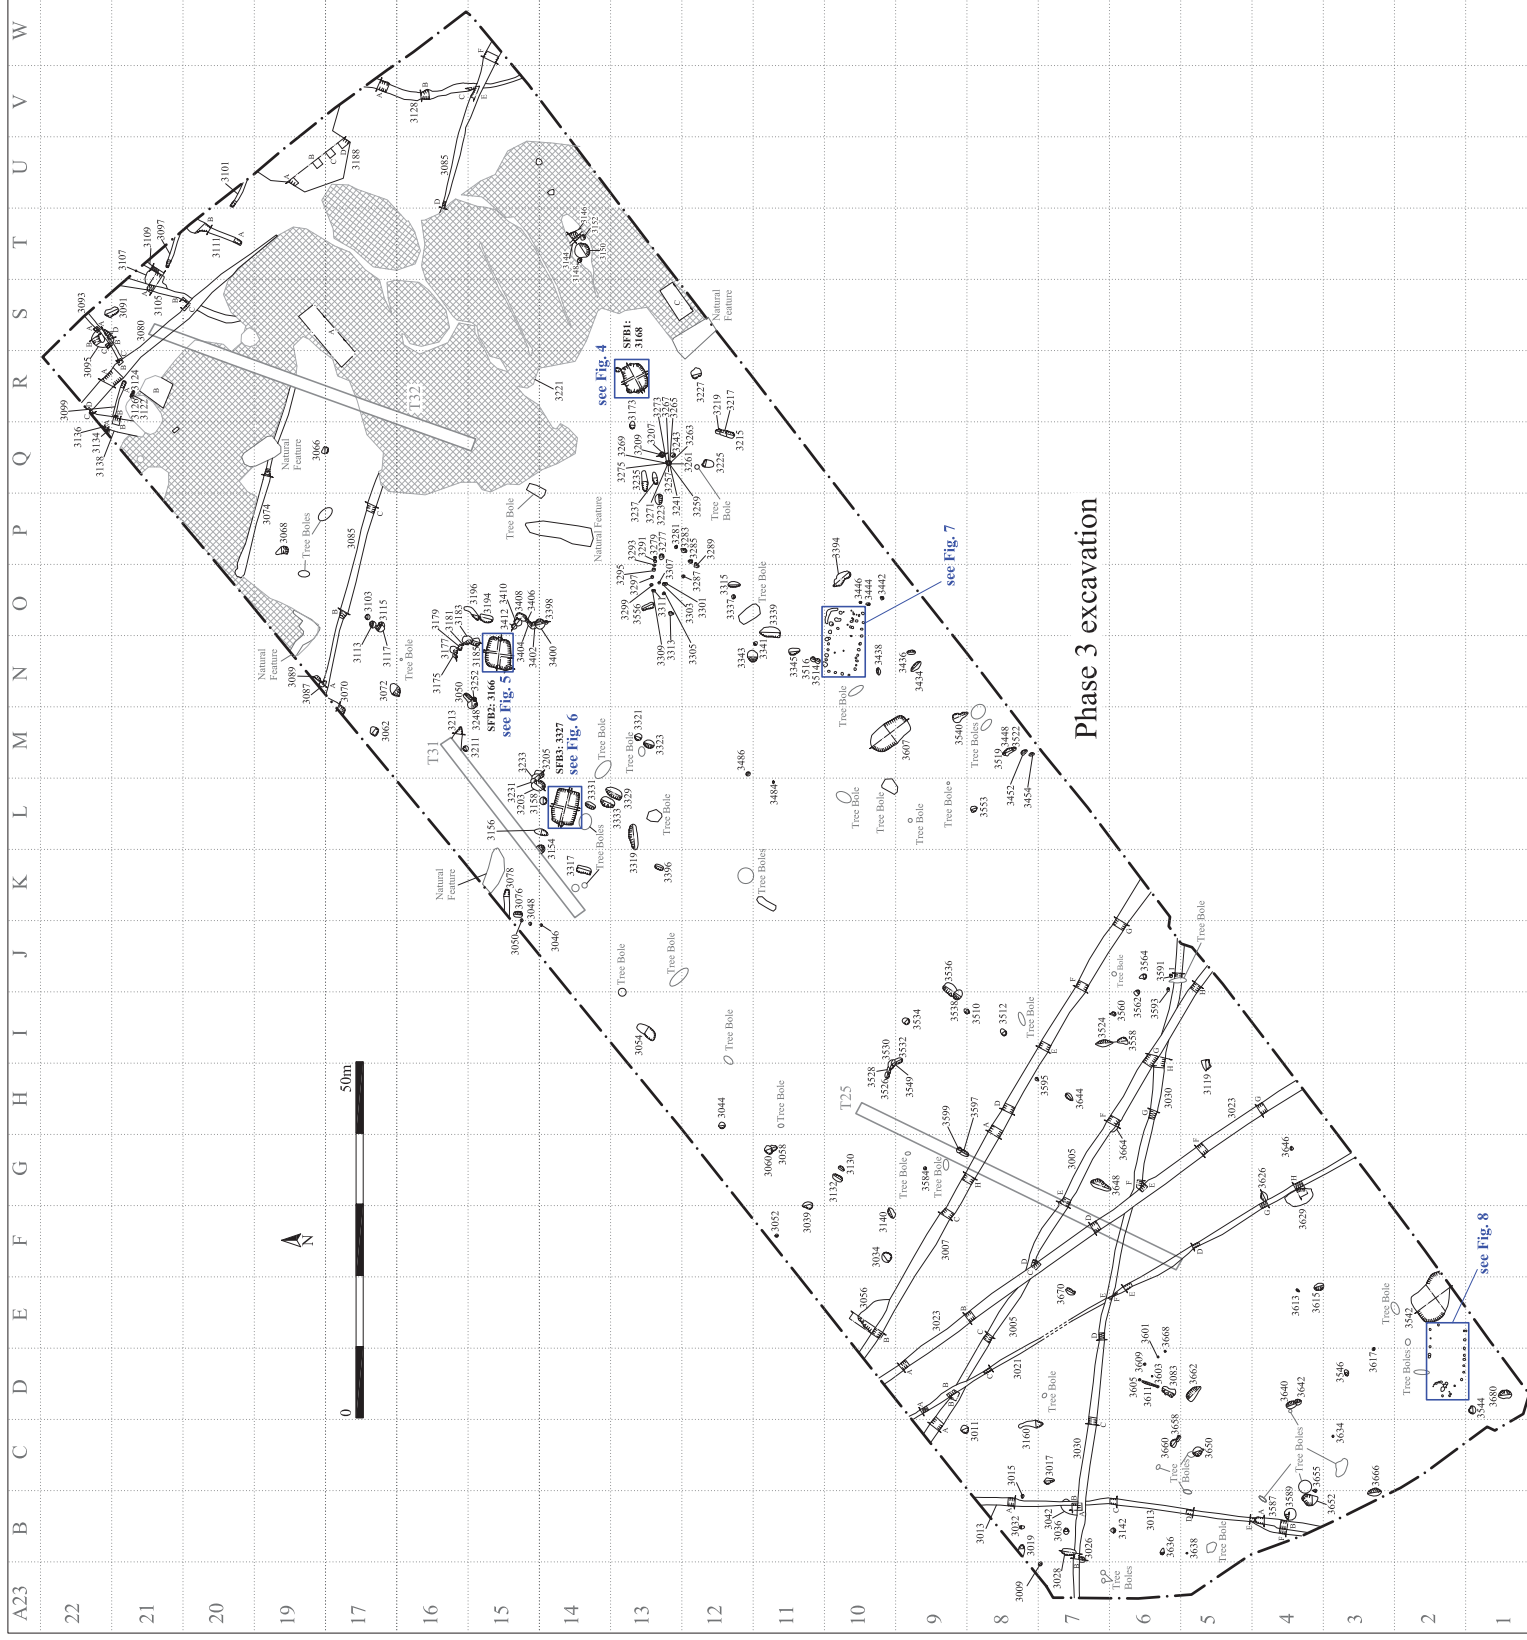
Phase 3 excavation

see Fig. 4
SFB1: 3168

see Fig. 5
SFB2: 3166

see Fig. 6
SFB3: 3327

see Fig. 7

see Fig. 8

T32
T31
T25

Natural Feature
Natural Feature
Natural Feature
Natural Feature
Natural Feature

Tree Bole
Tree Boles

0
50m

N

W V U T S R Q P O N M L K J I H G F E D C B A23

22 21 20 19 17 16 15 14 13 12 11 10 9 8 7 6 5 4 3 2 1

3101 3085 3188 3128 3109 3097 3107 3111 3093 3091 3105 3080 3095 3099 3124 3126 3127 3136 3134 3138 3066 3074 3068 3085 3103 3115 3113 3117 3089 3087 3070 3072 3062 3221 3146 3144 3148 3150 3152 3173 3227 3219 3217 3215 3225 3273 3267 3265 3269 3275 3209 3207 3243 3263 3261 3235 3237 3271 3223 3253 3241 3259 3277 3279 3281 3283 3285 3289 3293 3291 3295 3297 3299 3556 3307 3287 3301 3303 3305 3309 3311 3313 3315 3337 3339 3343 3341 3345 3516 3514 3394 3446 3444 3442 3438 3436 3434 3179 3181 3183 3177 3175 3185 3196 3194 3410 3408 3406 3412 3404 3402 3398 3400 3050 3252 3248 3213 3211 3233 3205 3231 3203 3158 3331 3335 3329 3156 3154 3321 3323 3317 3319 3396 3078 3076 3048 3050 3046 3486 3484 3607 3540 3448 3522 3518 3452 3454 3553 3054 3044 3060 3058 3130 3132 3052 3039 3140 3034 3007 3056 3023 3536 3538 3510 3534 3512 3528 3530 3526 3532 3549 3599 3597 3595 3644 3524 3560 3558 3562 3564 3593 3591 3119 3030 3023 3005 3664 3648 3586 3646 3626 3629 3670 3005 3021 3613 3615 3601 3668 3609 3605 3603 3611 3083 3662 3011 3160 3017 3015 3030 3658 3660 3650 3640 3642 3546 3617 3542 3544 3680 3634 3666 3655 3652 3587 3589 3013 3032 3019 3042 3036 3009 3028 3026 3142 3013 3636 3638